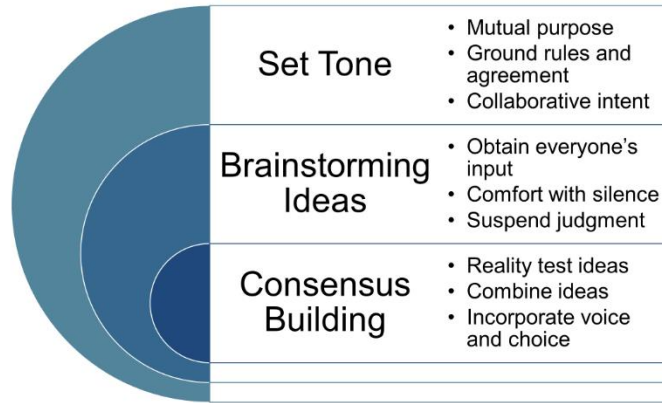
Set Tone

- Mutual purpose
- Ground rules and agreement
- Collaborative intent

Brainstorming Ideas

- Obtain everyone's input
- Comfort with silence
- Suspend judgment

Consensus Building

- Reality test ideas
- Combine ideas
- Incorporate voice and choice